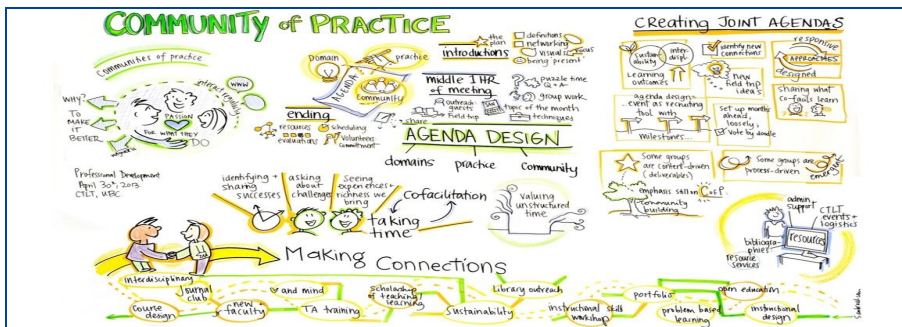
COMMUNITY of PRACTICE

communities of practice

www

interactions

WHY? TO MAKE IT BETTER

PASSION FOR WHAT THEY DO

Domain

practice

AGENDA

Community

introductions

the plan

definitions

networking

visual focus

being present

middle 1 HR of meeting

puzzle time Q+A

group work

outreach guests

field trip

topic of the month

techniques

ending

resources

scheduling

evaluations

volunteers commitment

share

AGENDA DESIGN

domains practice community

Professional Development April 30th, 2013 CTLT, UBC

identifying + sharing successes

asking about challenges

seeing experiences + richness we bring

cofacilitation

taking time

valuing unstructured time

CREATING JOINT AGENDAS

sustainability

interdiscipl.

learning outcomes

identify new connections

new field trip ideas

responsive APPROACHES designed

agenda design - event as recruiting tool with

Milestones

set up months ahead, loosely, vote by doodle

sharing what co-facils learn

some groups are content-driven (deliverables)

emphasis still on CoP

community building

some groups are process-driven

emergent

admin support

CTLT events + logistics

bibliographies

resources

resource services

Making Connections

interdisciplinary

journal club

course design

new faculty

and mind

TA training

scholarship of teaching learning

sustainability

library outreach

instructional skills workshop

portfolio

problem based learning

open education

instructional design